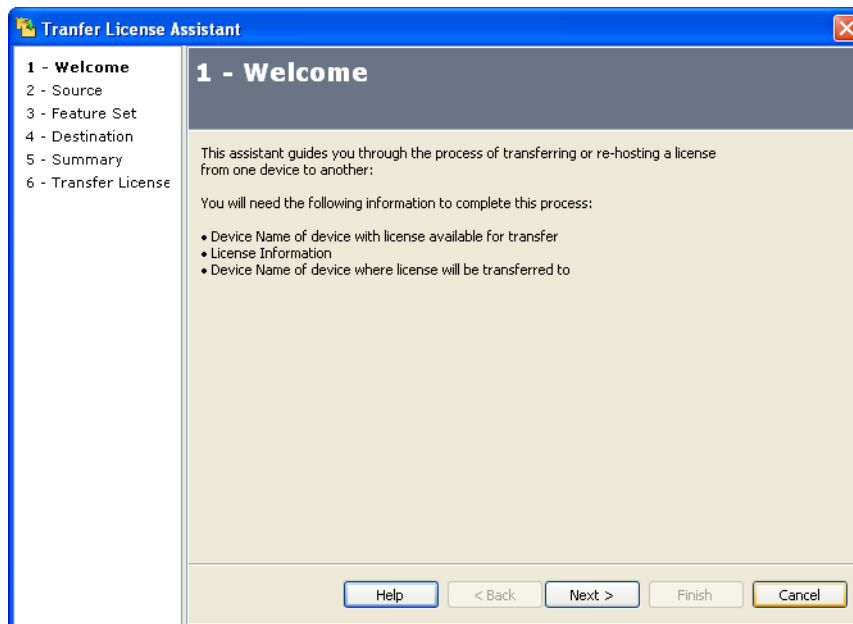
Tranfer License Assistant

1 - Welcome
2 - Source
3 - Feature Set
4 - Destination
5 - Summary
6 - Transfer License

1 - Welcome

This assistant guides you through the process of transferring or re-hosting a license from one device to another:

You will need the following information to complete this process:

• Device Name of device with license available for transfer
• License Information
• Device Name of device where license will be transferred to

Help
< Back
Next >
Finish
Cancel